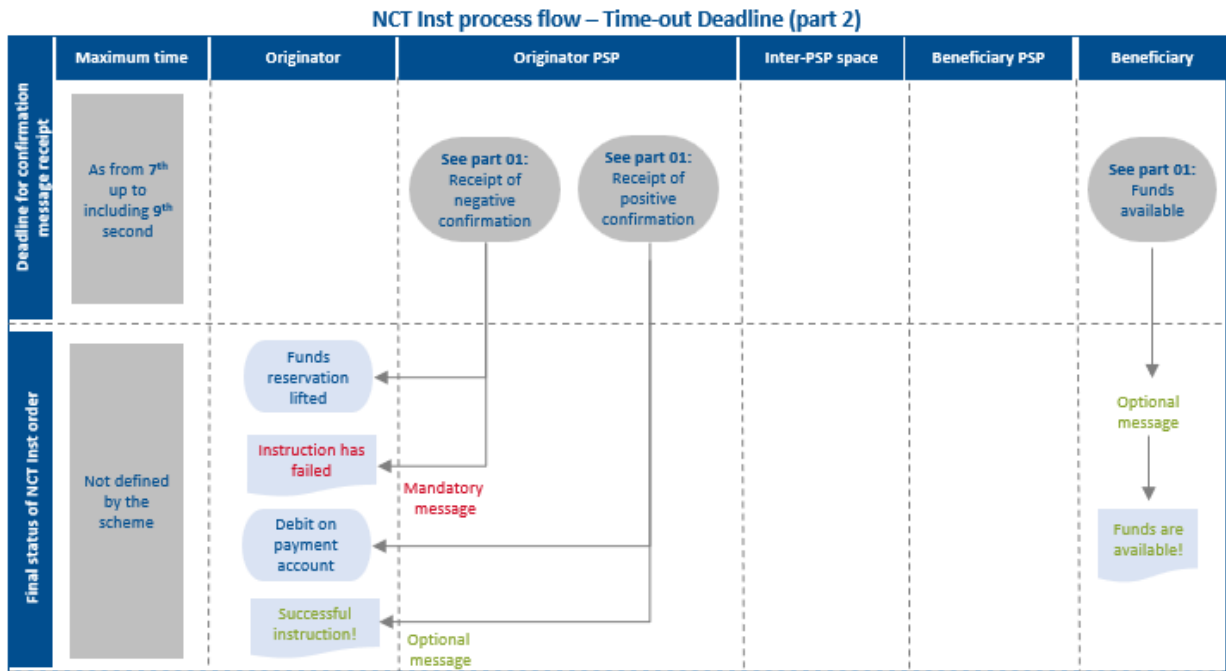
NCT Inst process flow – Time-out Deadline (part 2)

| | Maximum time | Originator | Originator PSP | Inter-PSP space | Beneficiary PSP | Beneficiary |
|---|---|---|---|---|---|---|
| Deadline for confirmation message receipt | As from 7$^{th}$ up to including 9$^{th}$ second | | See part 01: Receipt of negative confirmation; See part 01: Receipt of positive confirmation | | | See part 01: Funds available |
| Final status of NCT Inst order | Not defined by the scheme | Funds reservation lifted; Instruction has failed; Debit on payment account; Successful instruction! | Mandatory message; Optional message | | | Optional message; Funds are available! |